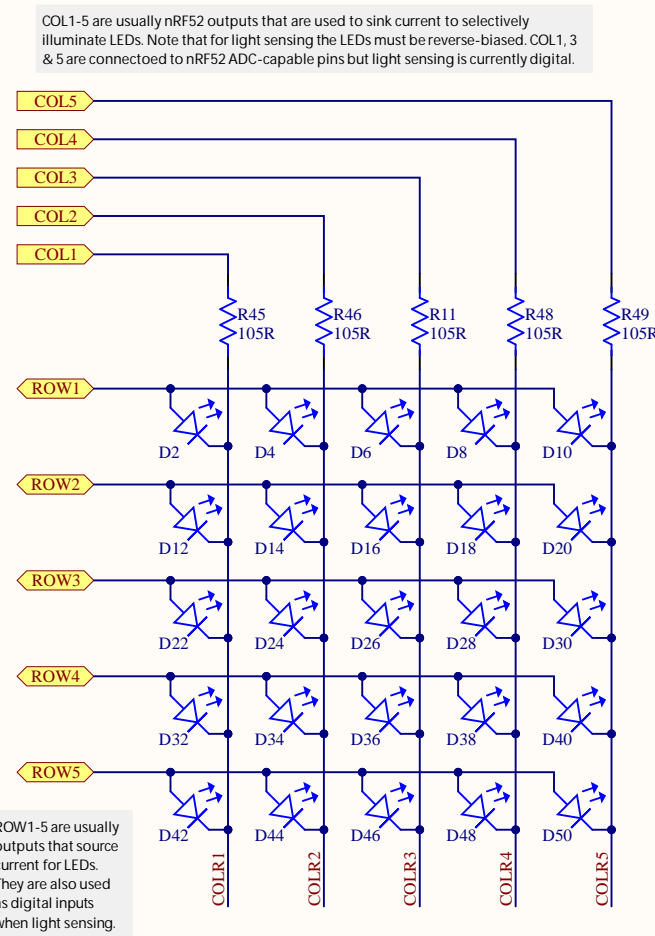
COL1-5 are usually nRF52 outputs that are used to sink current to selectively illuminate LEDs. Note that for light sensing the LEDs must be reverse-biased. COL1, 3 & 5 are connectoed to nRF52 ADC-capable pins but light sensing is currently digital.

COL5
COL4
COL3
COL2
COL1

R45 105R
R46 105R
R11 105R
R48 105R
R49 105R

ROW1
D2 D4 D6 D8 D10
ROW2
D12 D14 D16 D18 D20
ROW3
D22 D24 D26 D28 D30
ROW4
D32 D34 D36 D38 D40
ROW5
D42 D44 D46 D48 D50

ROW1-5 are usually outputs that source current for LEDs. They are also used as digital inputs when light sensing.

COLR1 COLR2 COLR3 COLR4 COLR5